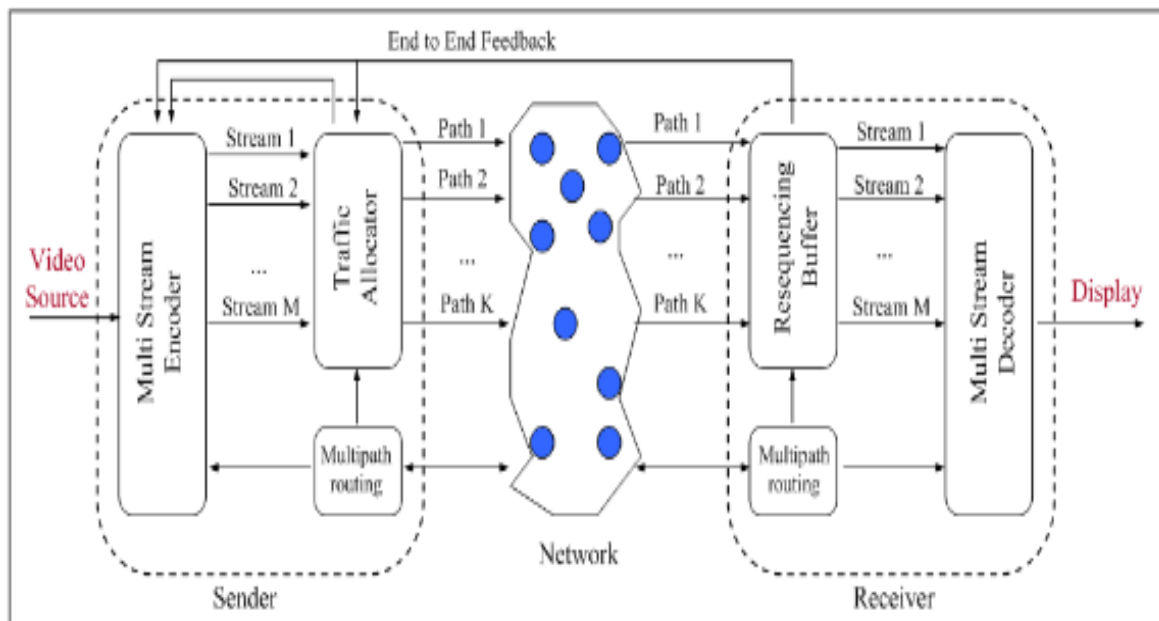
End to End Feedback

Video Source

Multi Stream Encoder

Stream 1
Stream 2
...
Stream M

Traffic Allocator

Multipath routing

Path 1
Path 2
...
Path K

Network

Path 1
Path 2
...
Path K

Resequencing Buffer

Multipath routing

Stream 1
Stream 2
...
Stream M

Multi Stream Decoder

Display

Sender

Receiver